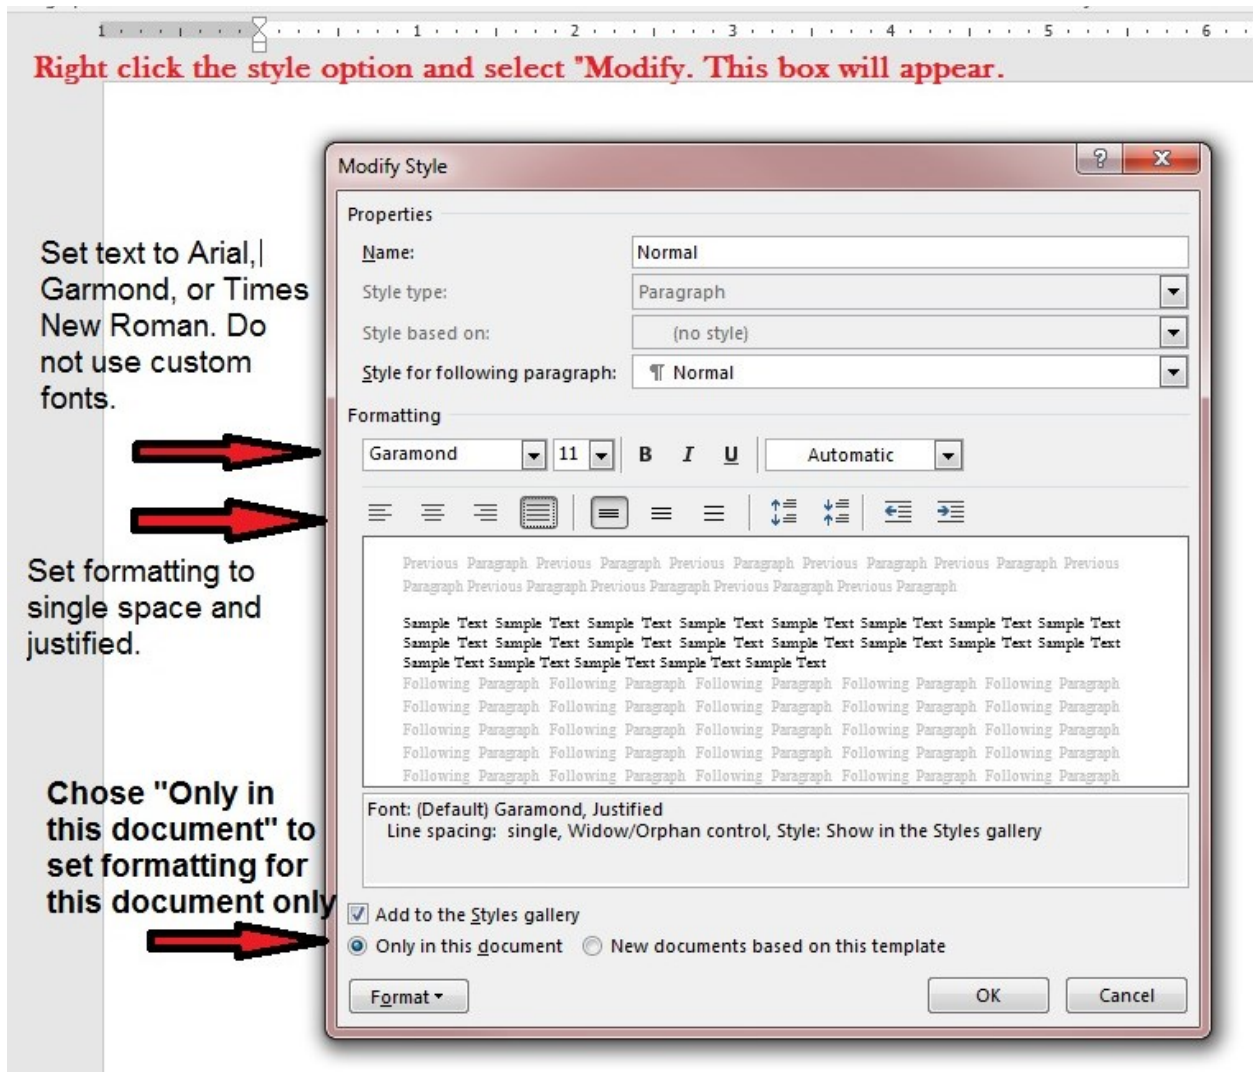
1 · · · 1 · · · 2 · · · 3 · · · 4 · · · 5 · · · 6

Right click the style option and select "Modify. This box will appear.

Set text to Arial, Garmond, or Times New Roman. Do not use custom fonts.

Set formatting to single space and justified.

Chose "Only in this document" to set formatting for this document only

Modify Style

?

X

Properties

Name: Normal

Style type: Paragraph

Style based on: (no style)

Style for following paragraph: ¶ Normal

Formatting

Garamond 11 B I U Automatic

Previous Paragraph Previous Paragraph Previous Paragraph Previous Paragraph Previous Paragraph Previous Paragraph Previous Paragraph Previous Paragraph Previous Paragraph Previous Paragraph

Sample Text Sample Text Sample Text Sample Text Sample Text Sample Text Sample Text Sample Text Sample Text Sample Text Sample Text Sample Text Sample Text Sample Text Sample Text Sample Text Sample Text Sample Text Sample Text Sample Text Sample Text

Following Paragraph Following Paragraph Following Paragraph Following Paragraph Following Paragraph Following Paragraph Following Paragraph Following Paragraph Following Paragraph Following Paragraph Following Paragraph Following Paragraph Following Paragraph Following Paragraph Following Paragraph Following Paragraph Following Paragraph Following Paragraph Following Paragraph Following Paragraph Following Paragraph Following Paragraph Following Paragraph Following Paragraph Following Paragraph

Font: (Default) Garamond, Justified
Line spacing: single, Widow/Orphan control, Style: Show in the Styles gallery

Add to the Styles gallery

Only in this document New documents based on this template

Format

OK Cancel